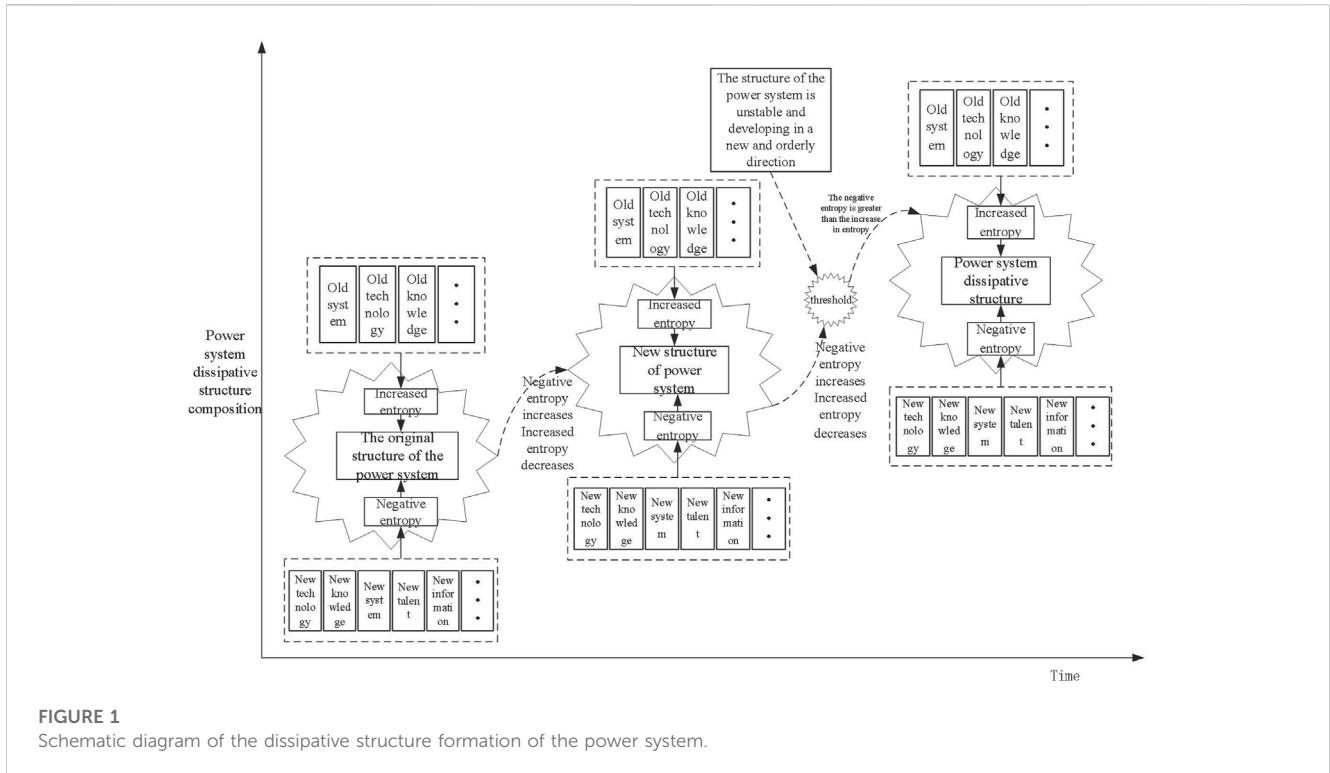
Power system dissipative structure composition

Old system | Old technology | Old knowledge | • • •

Increased entropy

The original structure of the power system

Negative entropy

New technology | New knowledge | New system | New talent | New information | • • •

Negative entropy increases Increased entropy decreases

Old system | Old technology | Old knowledge | • • •

Increased entropy

New structure of power system

Negative entropy

New technology | New knowledge | New system | New talent | New information | • • •

The structure of the power system is unstable and developing in a new and orderly direction

threshold

Negative entropy increases Increased entropy decreases

The negative entropy is greater than the increase in entropy

Old system | Old technology | Old knowledge | • • •

Increased entropy

Power system dissipative structure

Negative entropy

New technology | New knowledge | New system | New talent | New information | • • •

Time

FIGURE 1
Schematic diagram of the dissipative structure formation of the power system.